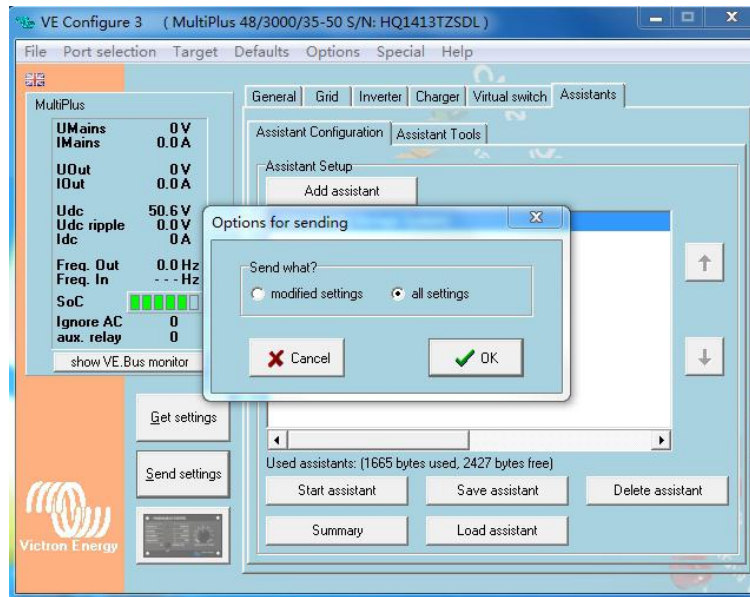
VE Configure 3 ( MultiPlus 48/3000/35-50 S/N: HQ1413TZSDL )

File Port selection Target Defaults Options Special Help

MultiPlus

| | |
|---|---|
| UMains | 0 V |
| IMains | 0.0 A |
| UOut | 0 V |
| IOut | 0.0 A |
| Udc | 50.6 V |
| Udc ripple | 0.0 V |
| Idc | 0 A |
| Freq. Out | 0.0 Hz |
| Freq. In | - - - Hz |
| SoC | |
| Ignore AC | 0 |
| aux. relay | 0 |

show VE.Bus monitor

Get settings

Send settings

Victron Energy

General Grid Inverter Charger Virtual switch Assistants

Assistant Configuration Assistant Tools

Assistant Setup

Add assistant

Options for sending

Send what?

modified settings all settings

Cancel OK

Used assistants: (1665 bytes used, 2427 bytes free)

Start assistant Save assistant Delete assistant

Summary Load assistant